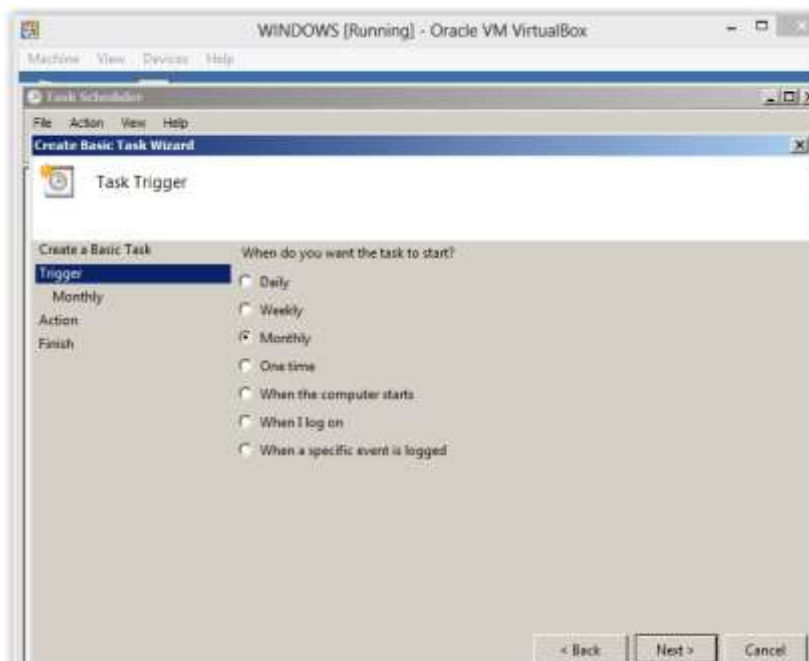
WINDOWS [Running] - Oracle VM VirtualBox

Machine View Devices Help

Task Scheduler

File Action View Help

Create Basic Task Wizard

Task Trigger

Create a Basic Task
Trigger
Monthly
Action
Finish

When do you want the task to start?

Daily

Weekly

Monthly

One time

When the computer starts

When I log on

When a specific event is logged

< Back

Next >

Cancel